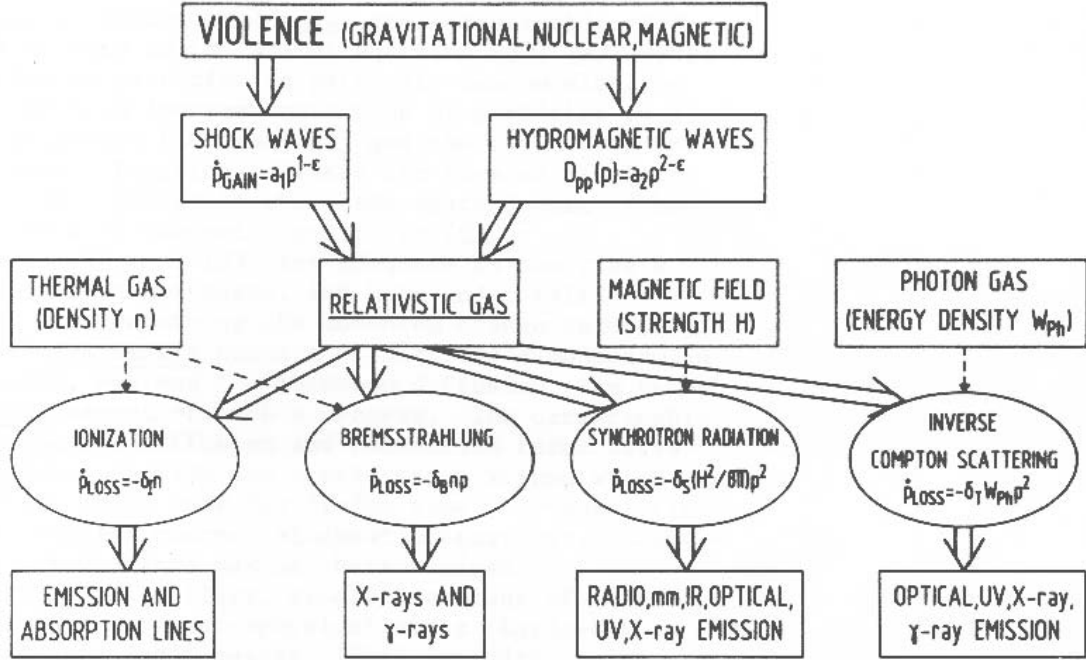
VIOLENCE (GRAVITATIONAL, NUCLEAR, MAGNETIC)

SHOCK WAVES
$\dot{p}_{GAIN}=a_1p^{1-\epsilon}$

HYDROMAGNETIC WAVES
$D_{pp}(p)=a_2p^{2-\epsilon}$

THERMAL GAS
(DENSITY n)

RELATIVISTIC GAS

MAGNETIC FIELD
(STRENGTH H)

PHOTON GAS
(ENERGY DENSITY $W_{Ph}$)

IONIZATION
$\dot{p}_{LOSS}=-\delta_I n$

BREMSSTRAHLUNG
$\dot{p}_{LOSS}=-\delta_B np$

SYNCHROTRON RADIATION
$\dot{p}_{LOSS}=-\delta_S(H^2/8\pi)p^2$

INVERSE
COMPTON SCATTERING
$\dot{p}_{LOSS}=-\delta_T W_{Ph}p^2$

EMISSION AND
ABSORPTION LINES

X-rays AND
$\gamma$-rays

RADIO, mm, IR, OPTICAL,
UV, X-ray EMISSION

OPTICAL, UV, X-ray,
$\gamma$-ray EMISSION